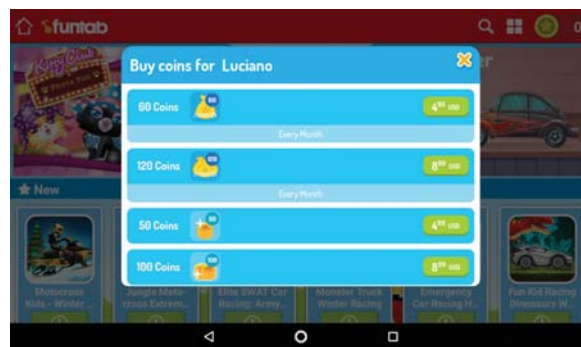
funtab

Buy coins for Luciano

60 Coins 60 $4^{99}$ USD
Every Month

120 Coins 120 $8^{99}$ USD
Every Month

50 Coins 50 $4^{99}$ USD

100 Coins 100 $8^{99}$ USD

★ New

Motocross Kids - Winter...
Jungle Motocross Extrem...
Elite SWAT Car Racing: Army...
Monster Truck Winter Racing
Emergency Car Racing H...
Fun Kid Racing Dinosaurs W...